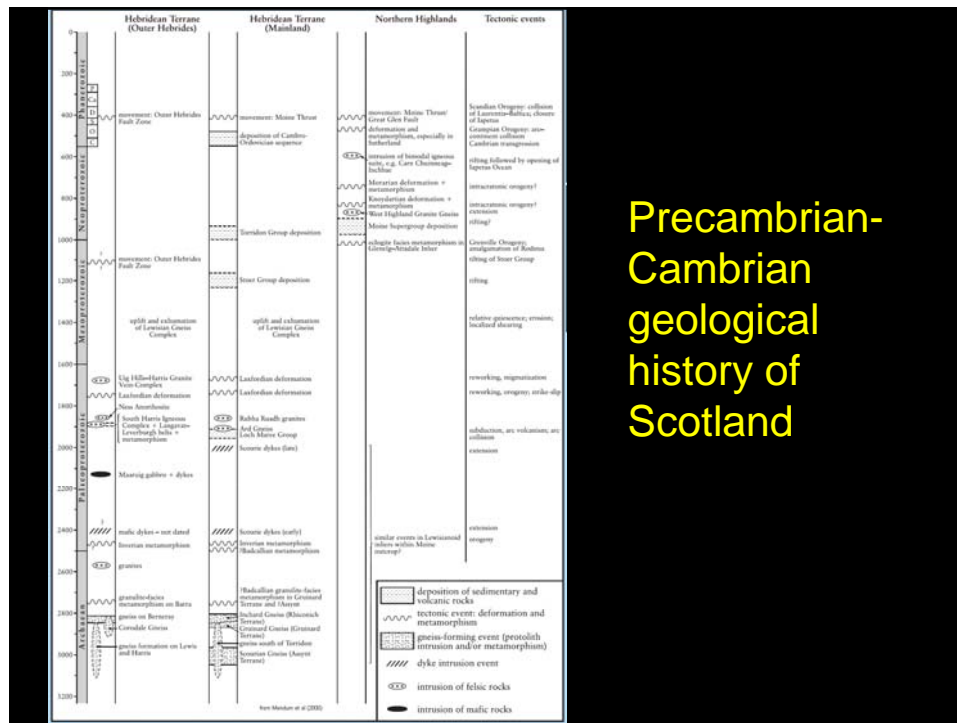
Hebridean Terrane (Outer Hebrides)

Hebridean Terrane (Mainland)

Northern Highlands

Tectonic events

0
200
400
600
800
1000
1200
1400
1600
1800
2000
2200
2400
2600
2800
3000
3200

Phanerozoic
Neoproterozoic
Mesoproterozoic
Palaeoproterozoic
Archaean

movement: Outer Hebrides Fault Zone

movement: Moine Thrust

deposition of Cambro-Ordovician sequence

movement: Moine Thrust/ Great Glen Fault

deformation and metamorphism, especially in Sutherland

intrusion of bimodal igneous suite, e.g. Carn Chuinneag-Inchbae

Morarian deformation + metamorphism

Knoydartian deformation + metamorphism

West Highland Granite Gneiss

Moine Supergroup deposition

eclogite facies metamorphism in Glenelg-Attadale Inlier

Scandian Orogeny: collision of Laurentia-Baltica; closure of Iapetus

Grampian Orogeny: arc-continent collision

Cambrian transgression

rifting followed by opening of Iapetus Ocean

intracratonic orogeny?

intracratonic orogeny? extension

rifting?

Grenville Orogeny: amalgamation of Rodinia

rifting of Stoer Group

Torridon Group deposition

movement: Outer Hebrides Fault Zone

Stoer Group deposition

rifting

uplift and exhumation of Lewisian Gneiss Complex

uplift and exhumation of Lewisian Gneiss Complex

relative quiescence; erosion; localized shearing

Uig Hills-Harris Granite Vein Complex

Laxfordian deformation

Ness Anorthosite

South Harris Igneous Complex + Langavat-Leverburgh belts + metamorphism

Maaruig gabbro + dykes

Laxfordian deformation

Laxfordian deformation

Rubha Ruadh granites

Ard Gneiss

Loch Maree Group

Scourie dykes (late)

reworking, migmatisation

reworking, orogeny; strike-slip

subduction, arc volcanism; arc collision

extension

mafic dykes - not dated

Inverian metamorphism

granites

Scourie dykes (early)

Inverian metamorphism

?Badcallian metamorphism

similar events in Lewisianoid inliers within Moine outcrop?

extension

orogeny

granulite-facies metamorphism on Barra

gneiss on Berneray

Corodale Gneiss

gneiss formation on Lewis and Harris

?Badcallian granulite-facies metamorphism in Gruinard Terrane and (Assynt

Ikchard Gneiss (Rhiconich Terrane)

Gruinard Gneiss (Gruinard Terrane)

gneiss south of Torridon

Scourian Gneiss (Assynt Terrane)

deposition of sedimentary and volcanic rocks

tectonic event: deformation and metamorphism

gneiss-forming event (protolith intrusion and/or metamorphism)

dyke intrusion event

intrusion of felsic rocks

intrusion of mafic rocks

from Mendum et al (2009)

Precambrian-Cambrian geological history of Scotland